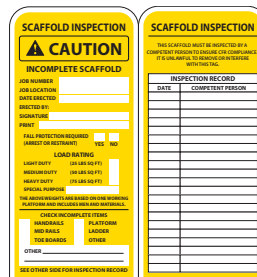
SCAFFOLD INSPECTION

CAUTION

INCOMPLETE SCAFFOLD

JOB NUMBER
JOB LOCATION
DATE ERECTED
ERECTED BY:
SIGNATURE
PRINT

FALL PROTECTION REQUIRED (ARREST OR RESTRAINT) YES NO

LOAD RATING

LIGHT DUTY (25 LBS SQ FT)
MEDIUM DUTY (50 LBS SQ FT)
HEAVY DUTY (75 LBS SQ FT)
SPECIAL PURPOSE

THE ABOVE WEIGHTS ARE BASED ON ONE WORKING PLATFORM AND INCLUDES MEN AND MATERIALS.

CHECK INCOMPLETE ITEMS

HANDRAILS PLATFORM
MID RAILS LADDER
TOE BOARDS OTHER
OTHER

SEE OTHER SIDE FOR INSPECTION RECORD

SCAFFOLD INSPECTION

THIS SCAFFOLD MUST BE INSPECTED BY A COMPETENT PERSON TO ENSURE CFR COMPLIANCE. IT IS UNLAWFUL TO REMOVE OR INTERFERE WITH THIS TAG.

INSPECTION RECORD

| DATE | COMPETENT PERSON |
|---|---|
| | |
| | |
| | |
| | |
| | |
| | |
| | |
| | |
| | |
| | |
| | |
| | |
| | |
| | |
| | |
| | |
| | |
| | |
| | |